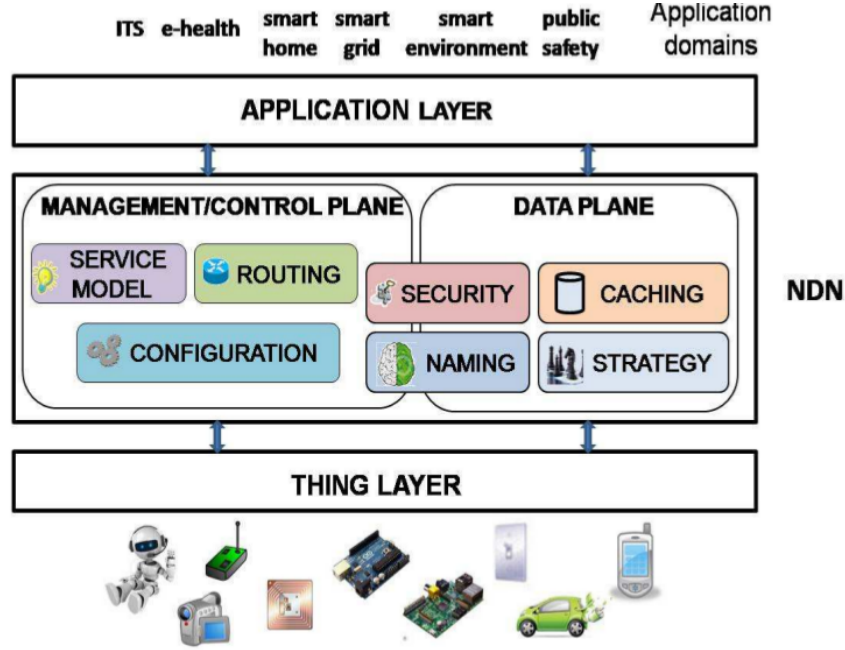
ITS e-health smart home smart grid smart environment public safety Application domains

APPLICATION LAYER

MANAGEMENT/CONTROL PLANE

DATA PLANE

SERVICE MODEL

ROUTING

SECURITY

CACHING

NDN

CONFIGURATION

NAMING

STRATEGY

THING LAYER